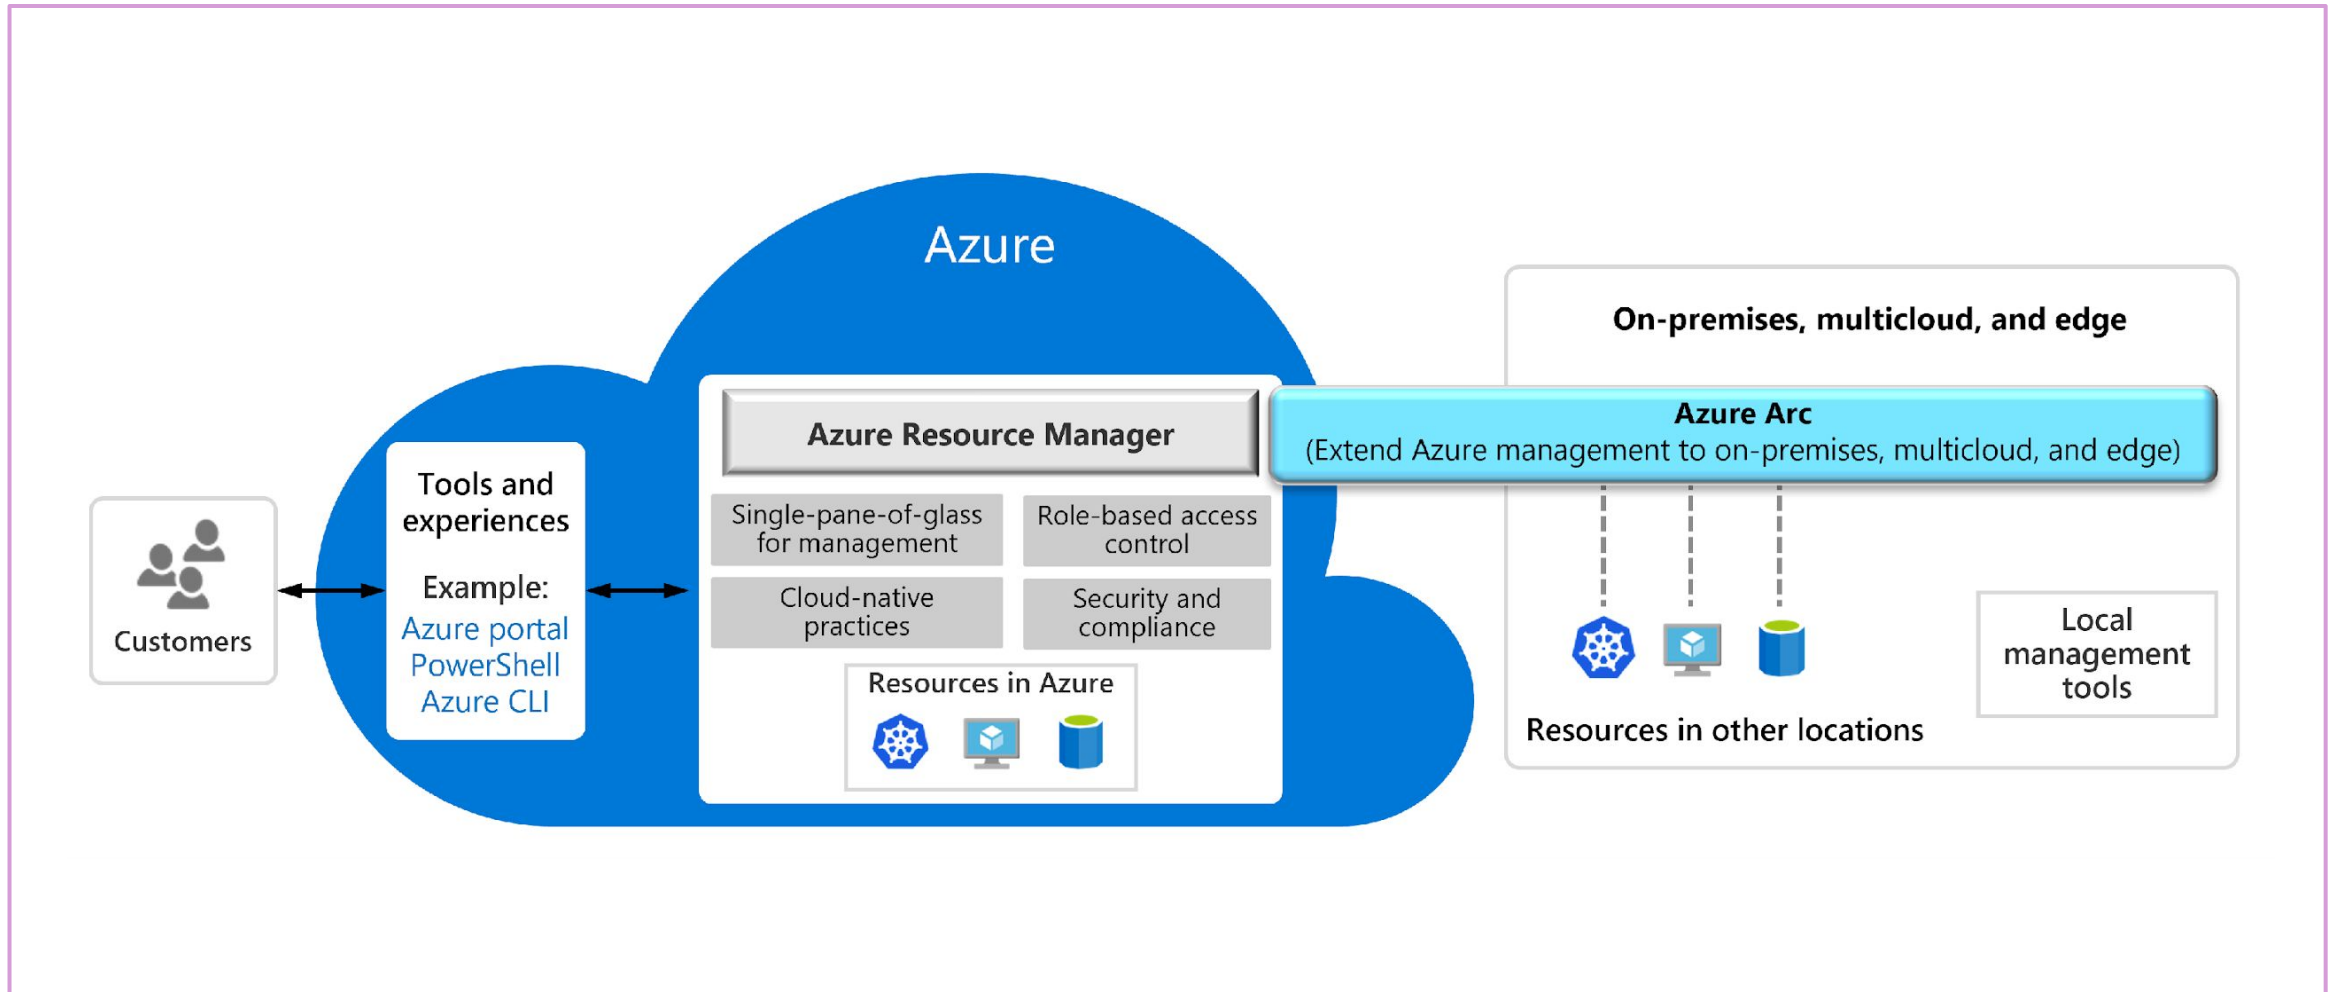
Customers

Azure

Tools and experiences

Example:
Azure portal
PowerShell
Azure CLI

Azure Resource Manager

Single-pane-of-glass for management

Role-based access control

Cloud-native practices

Security and compliance

Resources in Azure

On-premises, multicloud, and edge

Azure Arc
(Extend Azure management to on-premises, multicloud, and edge)

Local management tools

Resources in other locations